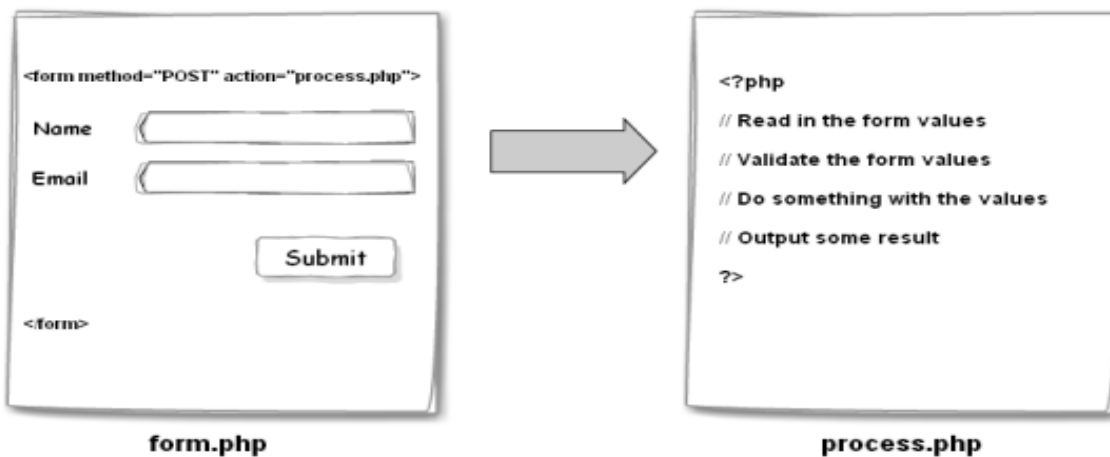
<form method="POST" action="process.php">

Name

Email

Submit

</form>

form.php

<?php

// Read in the form values

// Validate the form values

// Do something with the values

// Output some result

?>

process.php